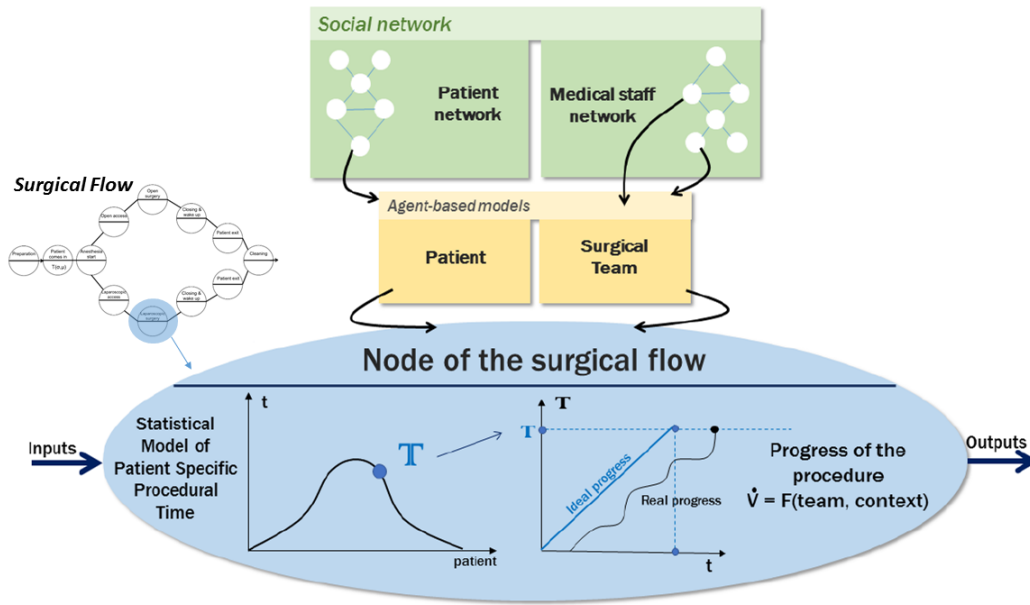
Social network

Patient network

Medical staff network

Surgical Flow

Preparation

Patient comes in
T(t|p)

Anesthesia start

Open access

Open surgery

Closing & wake up

Patient exit

Cleaning

Laparoscopic access

Laparoscopic surgery

Closing & wake up

Patient exit

Agent-based models

Patient

Surgical Team

Node of the surgical flow

Inputs

Statistical Model of Patient Specific Procedural Time

t

$\mathbb{T}$

patient

T

T

Ideal progress

Real progress

t

Progress of the procedure
$\dot{V}$ = F(team, context)

Outputs